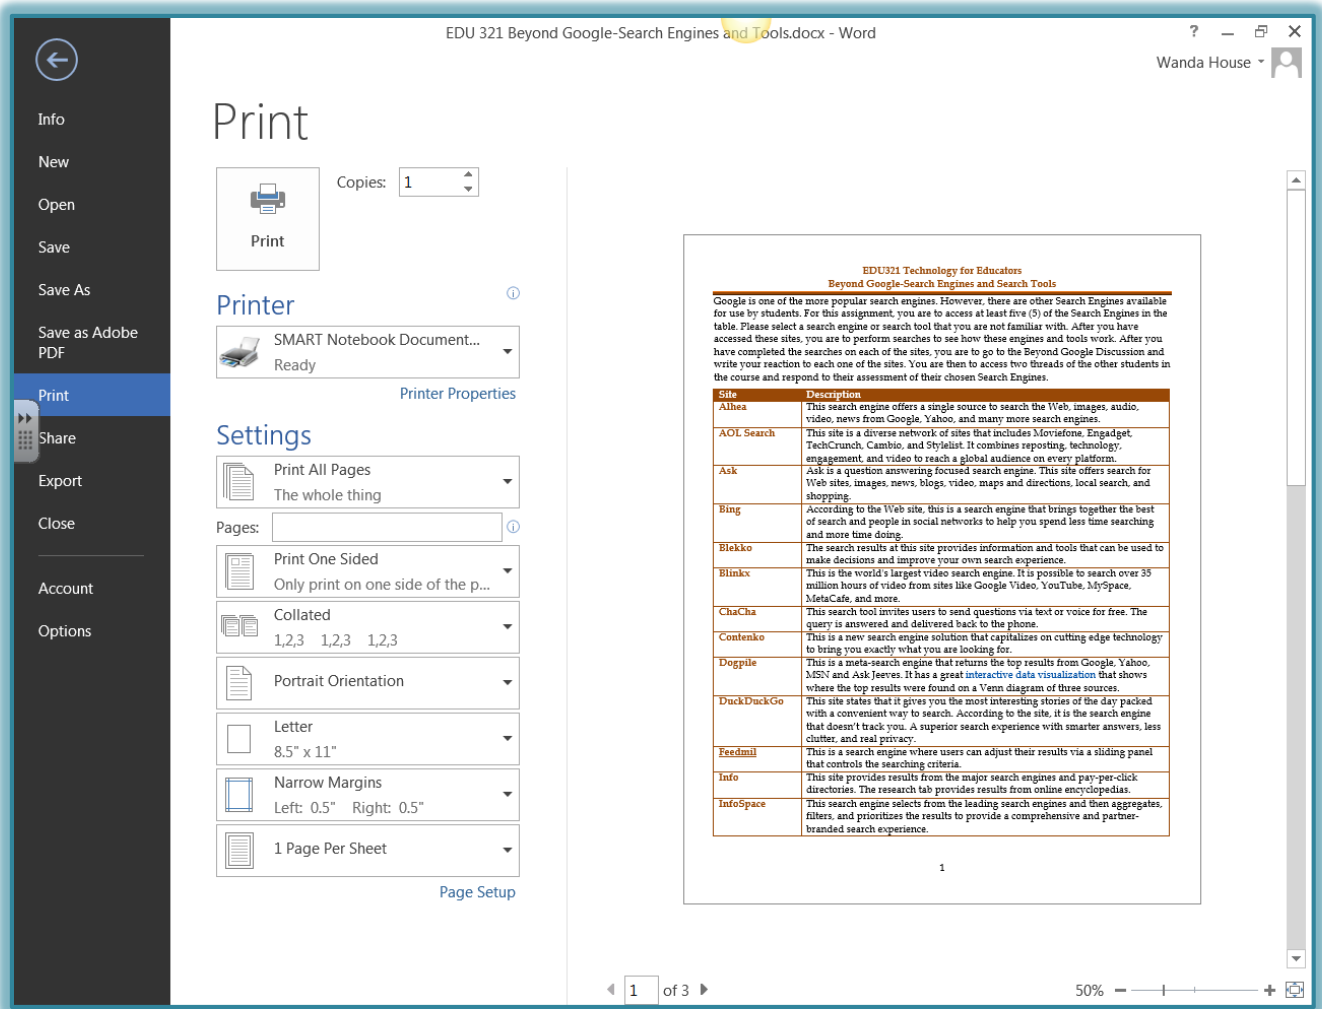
EDU 321 Beyond Google-Search Engines and Tools.docx - Word

?

Wanda House

Info

New

Open

Save

Save As

Save as Adobe PDF

Print

Share

Export

Close

Account

Options

Print

Print

Copies: 1

Printer

SMART Notebook Document...
Ready

Printer Properties

Settings

Print All Pages
The whole thing

Pages:

Print One Sided
Only print on one side of the p...

Collated
1,2,3 1,2,3 1,2,3

Portrait Orientation

Letter
8.5" x 11"

Narrow Margins
Left: 0.5" Right: 0.5"

1 Page Per Sheet

Page Setup

EDU321 Technology for Educators
Beyond Google-Search Engines and Search Tools

Google is one of the more popular search engines. However, there are other Search Engines available for use by students. For this assignment, you are to access at least five (5) of the Search Engines in the table. Please select a search engine or search tool that you are not familiar with. After you have accessed these sites, you are to perform searches to see how these engines and tools work. After you have completed the searches on each of the sites, you are to go to the Beyond Google Discussion and write your reaction to each one of the sites. You are then to access two threads of the other students in the course and respond to their assessment of their chosen Search Engines.

| Site | Description |
|---|---|
| Alhea | This search engine offers a single source to search the Web, images, audio, video, news from Google, Yahoo, and many more search engines. |
| AOL Search | This site is a diverse network of sites that includes Moviefone, Engadget, TechCrunch, Cambio, and Stylelist. It combines reposting, technology, engagement, and video to reach a global audience on every platform. |
| Ask | Ask is a question answering focused search engine. This site offers search for Web sites, images, news, blogs, video, maps and directions, local search, and shopping. |
| Bing | According to the Web site, this is a search engine that brings together the best of search and people in social networks to help you spend less time searching and more time doing. |
| Blekko | The search results at this site provides information and tools that can be used to make decisions and improve your own search experience. |
| Blinkx | This is the world's largest video search engine. It is possible to search over 35 million hours of video from sites like Google Video, YouTube, MySpace, MetaCafe, and more. |
| ChaCha | This search tool invites users to send questions via text or voice for free. The query is answered and delivered back to the phone. |
| Contenko | This is a new search engine solution that capitalizes on cutting edge technology to bring you exactly what you are looking for. |
| Dogpile | This is a meta-search engine that returns the top results from Google, Yahoo, MSN and Ask Jeeves. It has a great interactive data visualization that shows where the top results were found on a Venn diagram of three sources. |
| DuckDuckGo | This site states that it gives you the most interesting stories of the day packed with a convenient way to search. According to the site, it is the search engine that doesn't track you. A superior search experience with smarter answers, less clutter, and real privacy. |
| Feedmil | This is a search engine where users can adjust their results via a sliding panel that controls the searching criteria. |
| Info | This site provides results from the major search engines and pay-per-click directories. The research tab provides results from online encyclopedias. |
| InfoSpace | This search engine selects from the leading search engines and then aggregates, filters, and prioritizes the results to provide a comprehensive and partner-branded search experience. |

1

1 of 3

50%